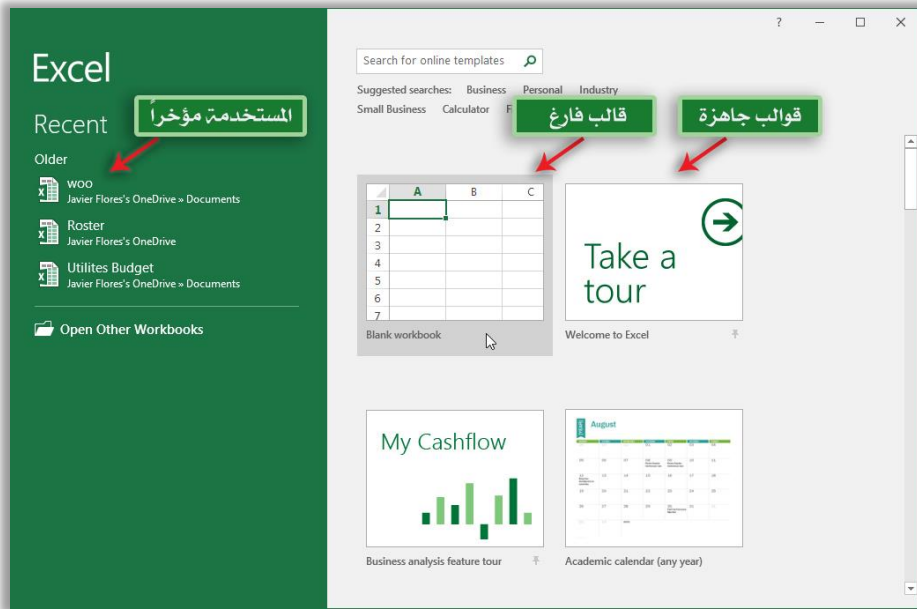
Excel

Recent

المستخدمة مؤخراً

Older

woo
Javier Flores's OneDrive » Documents

Roster
Javier Flores's OneDrive

Utilites Budget
Javier Flores's OneDrive » Documents

Open Other Workbooks

? — ☐ ✕

Search for online templates

Suggested searches: Business Personal Industry
Small Business Calculator F

قالب فارغ

قوالب جاهزة

| | A | B | C |
|---|---|---|---|
| 1 | | | |
| 2 | | | |
| 3 | | | |
| 4 | | | |
| 5 | | | |
| 6 | | | |
| 7 | | | |

Blank workbook

Take a tour

Welcome to Excel

My Cashflow

Business analysis feature tour

August

Academic calendar (any year)